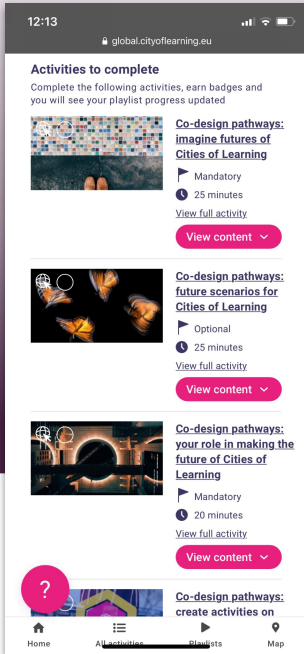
12:13

global.cityoflearning.eu

Activities to complete

Complete the following activities, earn badges and you will see your playlist progress updated

Co-design pathways: imagine futures of Cities of Learning

Mandatory

25 minutes

View full activity

View content

Co-design pathways: future scenarios for Cities of Learning

Optional

25 minutes

View full activity

View content

Co-design pathways: your role in making the future of Cities of Learning

Mandatory

20 minutes

View full activity

View content

?

Co-design pathways: create activities on

Home

All activities

Playlists

Map